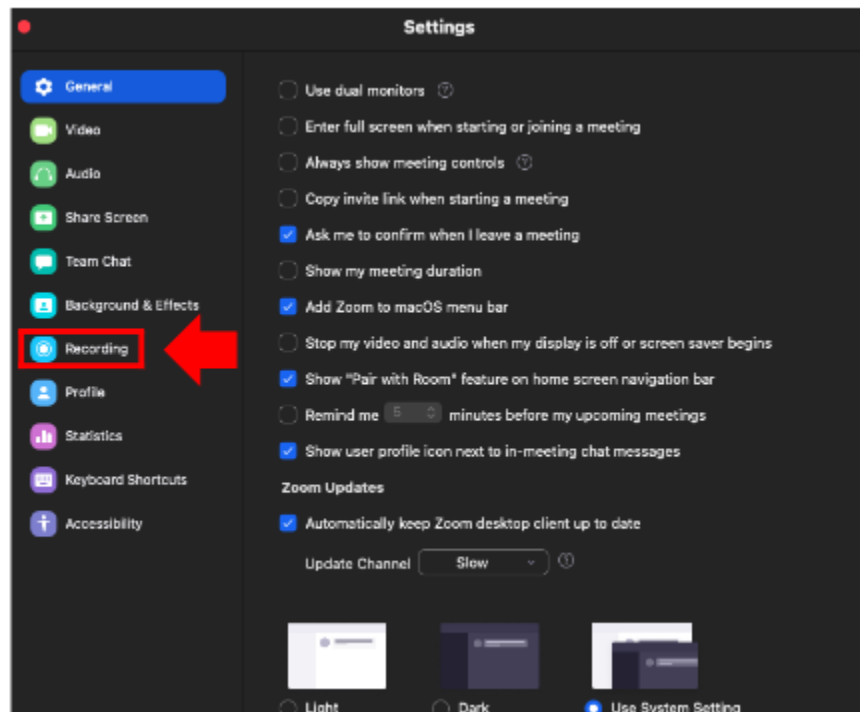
Settings

General
Video
Audio
Share Screen
Team Chat
Background & Effects
Recording
Profile
Statistics
Keyboard Shortcuts
Accessibility

Use dual monitors
Enter full screen when starting or joining a meeting
Always show meeting controls
Copy invite link when starting a meeting
Ask me to confirm when I leave a meeting
Show my meeting duration
Add Zoom to macOS menu bar
Stop my video and audio when my display is off or screen saver begins
Show "Pair with Room" feature on home screen navigation bar
Remind me 5 minutes before my upcoming meetings
Show user profile icon next to in-meeting chat messages

Zoom Updates
Automatically keep Zoom desktop client up to date
Update Channel Slow

Light
Dark
Use System Setting